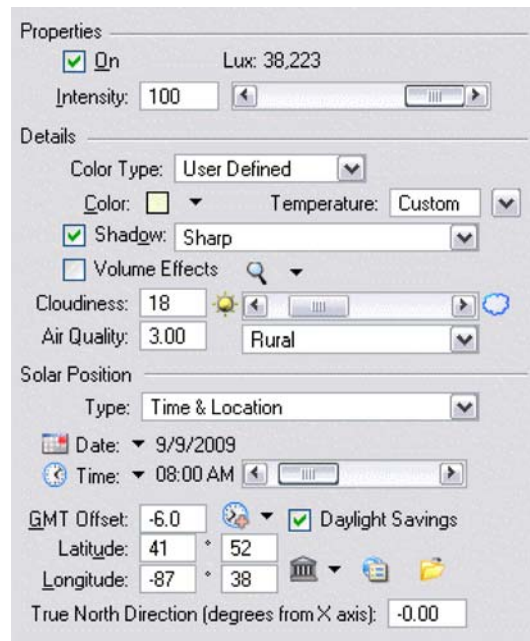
Properties

On Lux: 38,223

Intensity: 100

Details

Color Type: User Defined

Color: Temperature: Custom

Shadow: Sharp

Volume Effects

Cloudiness: 18

Air Quality: 3.00 Rural

Solar Position

Type: Time & Location

Date: 9/9/2009

Time: 08:00 AM

GMT Offset: -6.0 Daylight Savings

Latitude: 41 ° 52

Longitude: -87 ° 38

True North Direction (degrees from X axis): -0.00